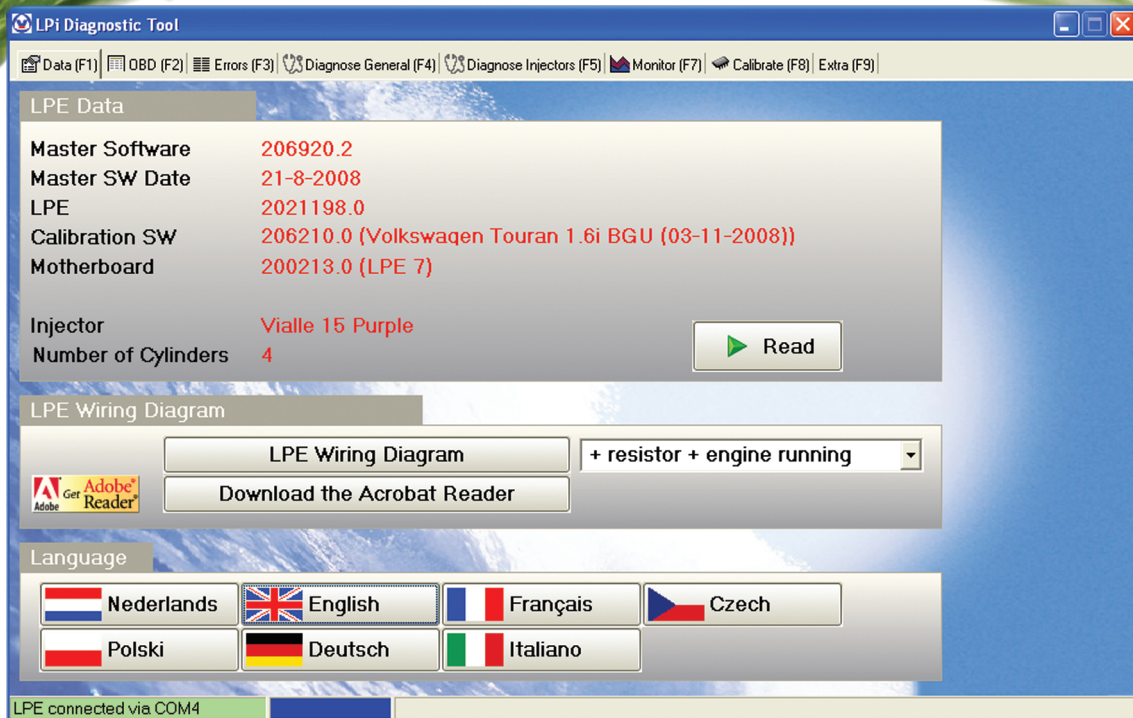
LPi Diagnostic Tool

Data (F1) | OBD (F2) | Errors (F3) | Diagnose General (F4) | Diagnose Injectors (F5) | Monitor (F7) | Calibrate (F8) | Extra (F9)

LPE Data

| | |
|---|---|
| Master Software | 206920.2 |
| Master SW Date | 21-8-2008 |
| LPE | 2021198.0 |
| Calibration SW | 206210.0 (Volkswagen Touran 1.6i BGU (03-11-2008)) |
| Motherboard | 200213.0 (LPE 7) |
| Injector | Vialle 15 Purple |
| Number of Cylinders | 4 |

Read

LPE Wiring Diagram

Adobe Get Adobe Reader

LPE Wiring Diagram

+ resistor + engine running

Download the Acrobat Reader

Language

Nederlands
English
Français
Czech
Polski
Deutsch
Italiano

LPE connected via COM4